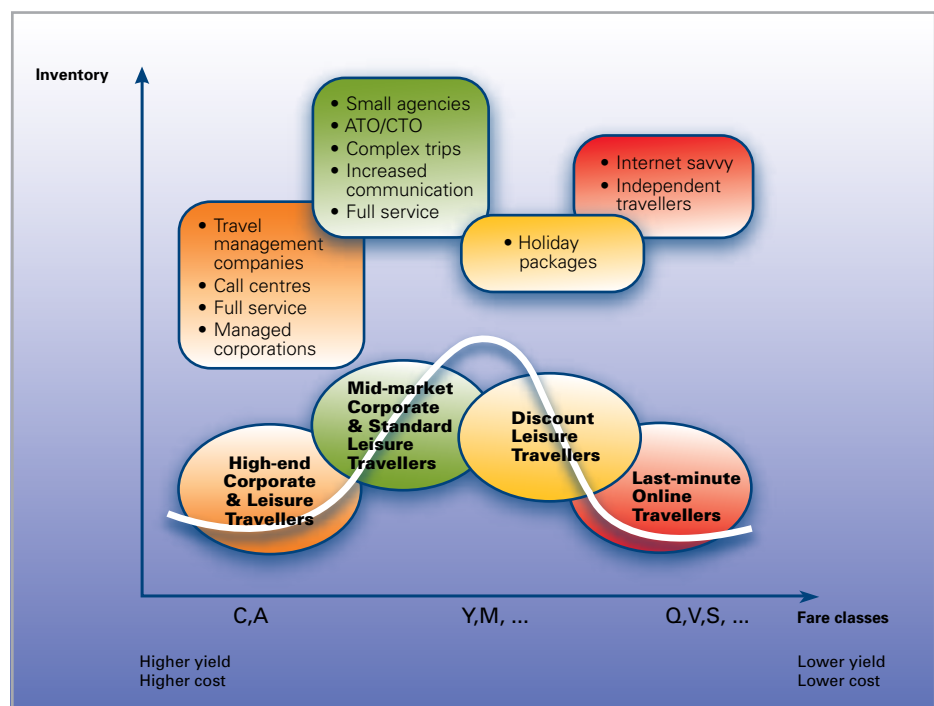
Inventory

• Small agencies
• ATO/CTO
• Complex trips
• Increased communication
• Full service

• Internet savvy
• Independent travellers

• Travel management companies
• Call centres
• Full service
• Managed corporations

• Holiday packages

Mid-market Corporate & Standard Leisure Travellers

Discount Leisure Travellers

High-end Corporate & Leisure Travellers

Last-minute Online Travellers

C,A

Y,M, ...

Q,V,S, ...

Fare classes

Higher yield
Higher cost

Lower yield
Lower cost